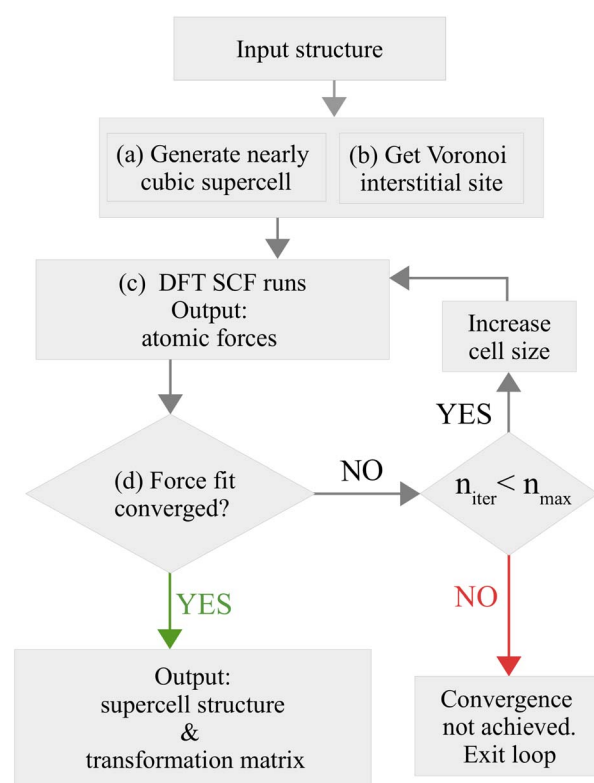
Input structure

(a) Generate nearly cubic supercell

(b) Get Voronoi interstitial site

(c) DFT SCF runs
Output:
atomic forces

Increase cell size

YES

(d) Force fit converged?

NO

$n_{iter} < n_{max}$

YES

NO

Output:
supercell structure
&
transformation matrix

Convergence not achieved.
Exit loop